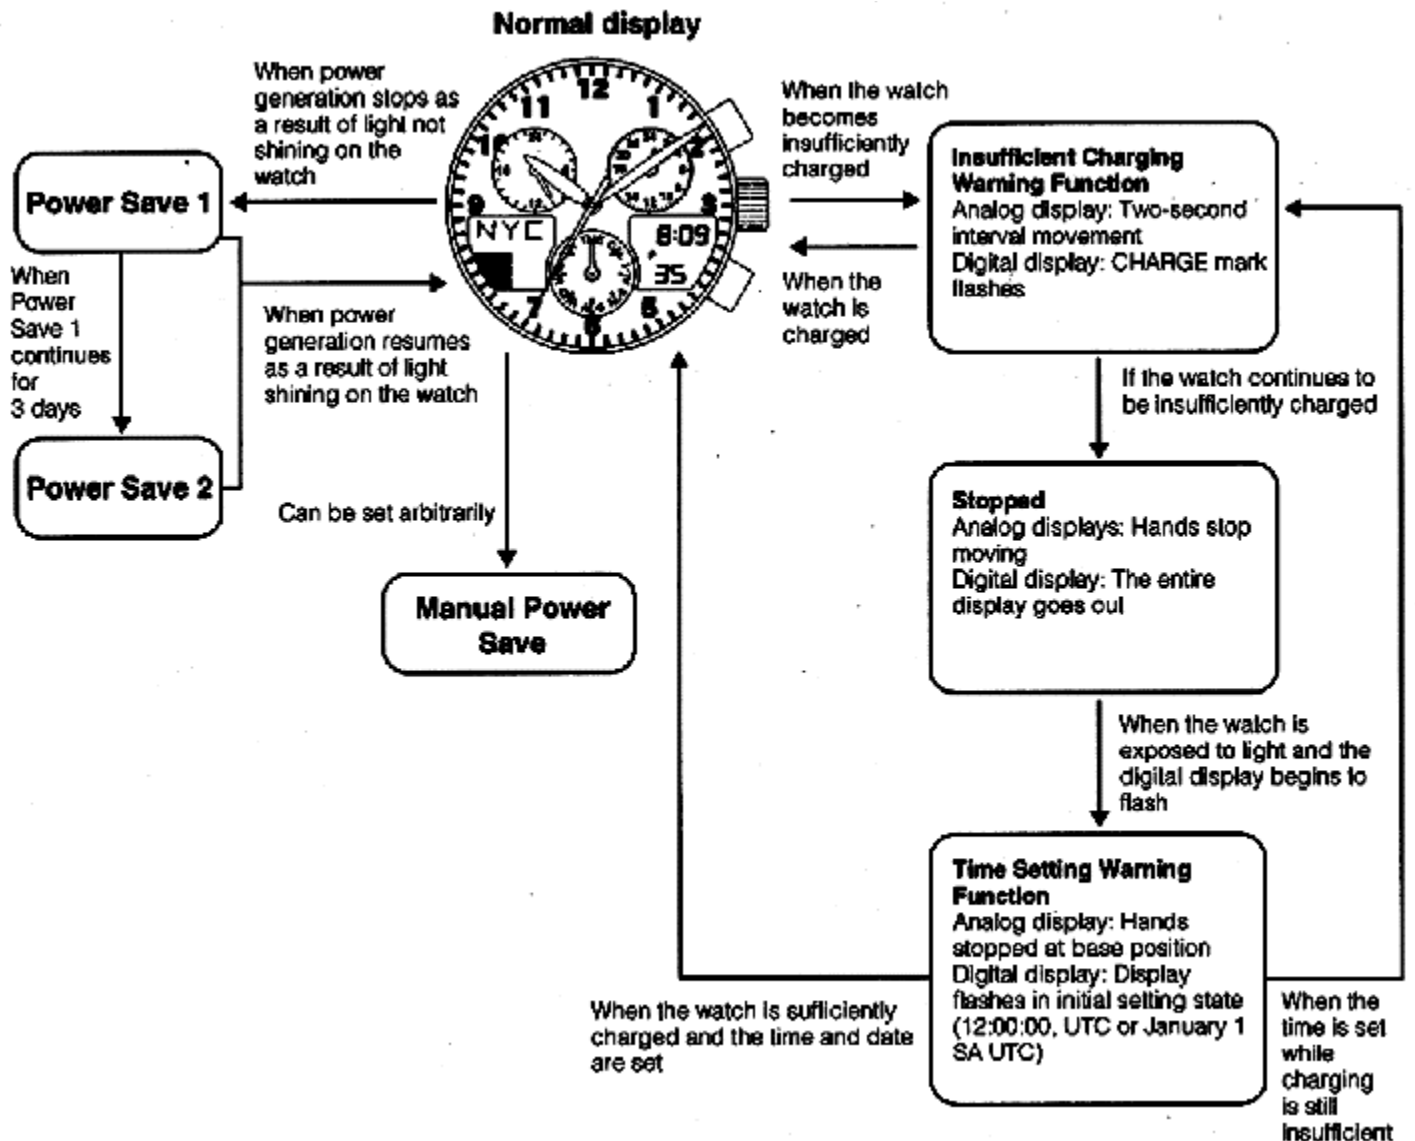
Normal display

When power generation stops as a result of light not shining on the watch

Power Save 1

When Power Save 1 continues for 3 days

Power Save 2

When power generation resumes as a result of light shining on the watch

12
11
1
10
2
9
3
7
5
6
NYC
8:09
35

Can be set arbitrarily

Manual Power Save

When the watch becomes insufficiently charged

When the watch is charged

Insufficient Charging Warning Function
Analog display: Two-second interval movement
Digital display: CHARGE mark flashes

If the watch continues to be insufficiently charged

Stopped
Analog displays: Hands stop moving
Digital display: The entire display goes out

When the watch is exposed to light and the digital display begins to flash

Time Setting Warning Function
Analog display: Hands stopped at base position
Digital display: Display flashes in initial setting state (12:00:00, UTC or January 1 SA UTC)

When the watch is sufficiently charged and the time and date are set

When the time is set while charging is still insufficient